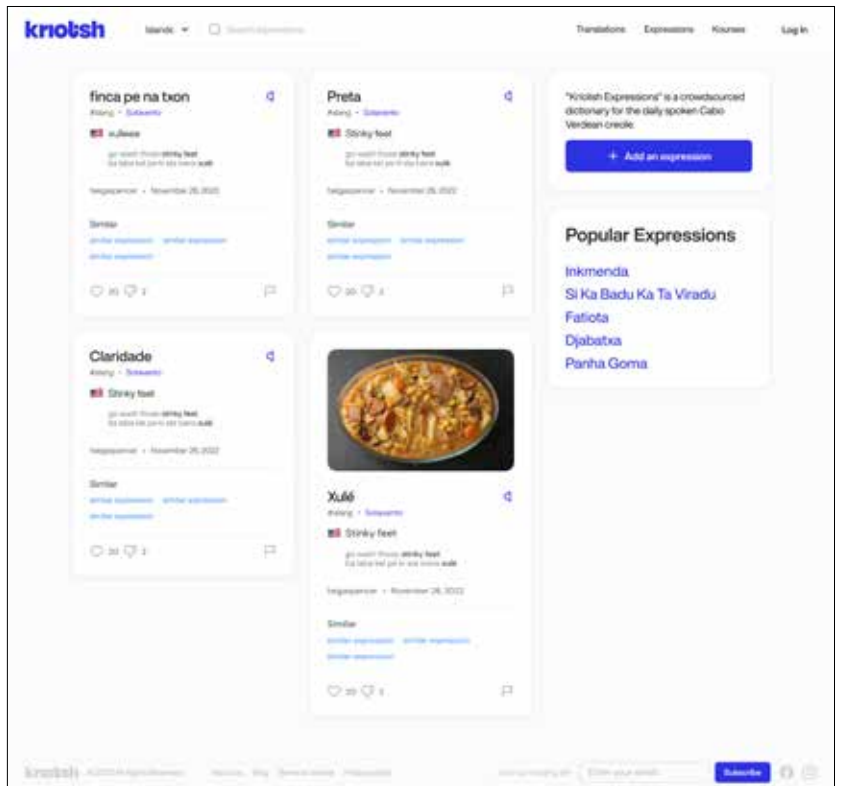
kriolsh

Islands ▾

Translations Expressions Kourses Log In

finca pe na txon
#slang • Sotavento

xulé

go wash those stinky feet
ba laba kel pe ki sta txeru xulé

falgaspencer • November 26, 2022

Similar
similar expression similar expression
similar expression

20 2

Preta
#slang • Sotavento

Stinky feet

go wash those stinky feet
ba laba kel pe ki sta txeru xulé

falgaspencer • November 26, 2022

Similar
similar expression similar expression
similar expression

20 2

"Kriolsh Expressions" is a crowdsourced dictionary for the daily spoken Cabo Verdean creole.

+ Add an expression

Popular Expressions

Inkmenda
Si Ka Badu Ka Ta Viradu
Fatiota
Djabatxa
Panha Goma

Claridade
#slang • Sotavento

Stinky feet

go wash those stinky feet
ba laba kel pe ki sta txeru xulé

falgaspencer • November 26, 2022

Similar
similar expression similar expression
similar expression

20 2

Xulé
#slang • Sotavento

Stinky feet

go wash those stinky feet
ba laba kel pe ki sta txeru xulé

falgaspencer • November 26, 2022

Similar
similar expression similar expression
similar expression

20 2

kriolsh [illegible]

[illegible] Subscribe